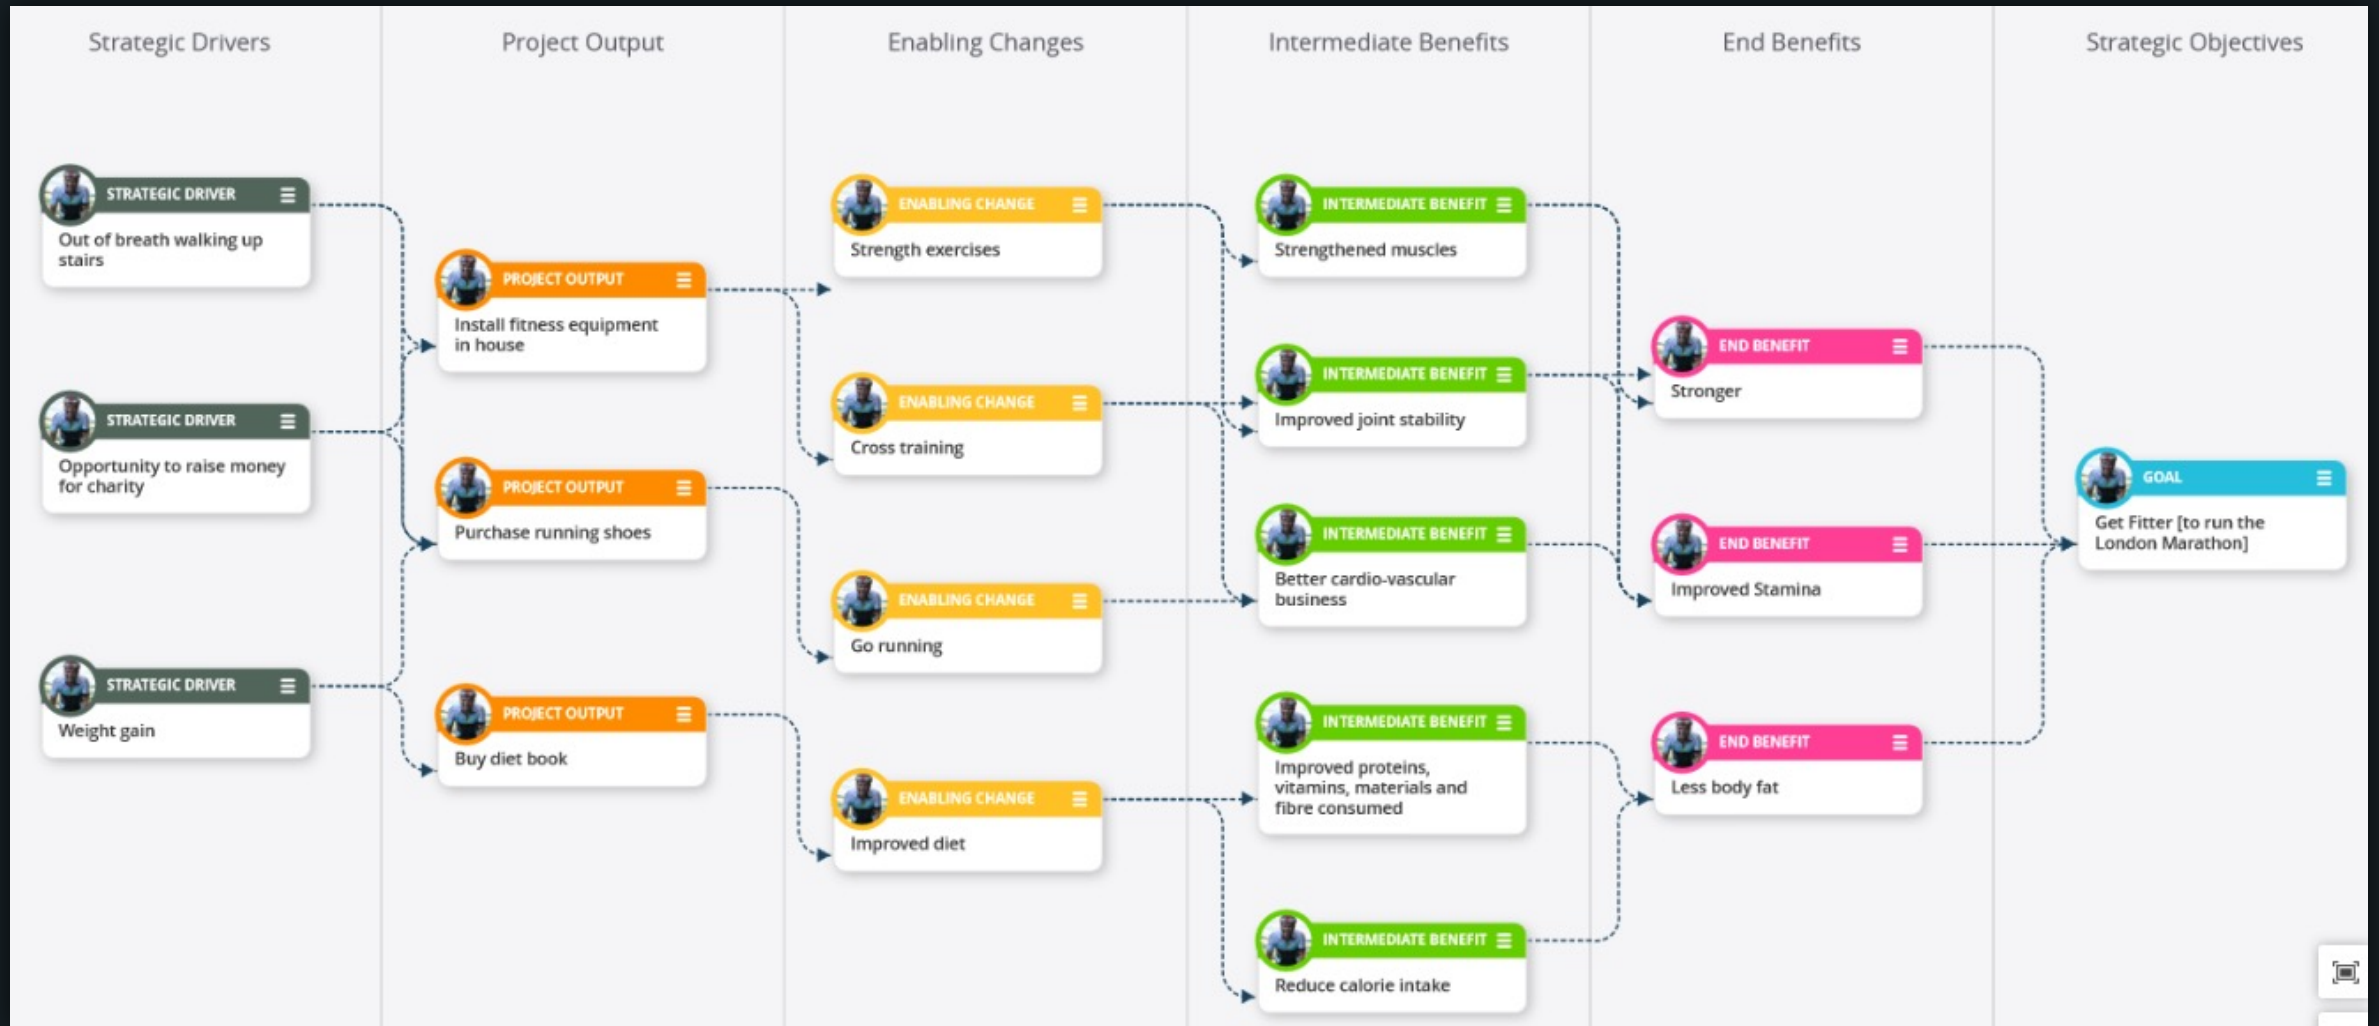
Strategic Drivers

STRATEGIC DRIVER
Out of breath walking up stairs

STRATEGIC DRIVER
Opportunity to raise money for charity

STRATEGIC DRIVER
Weight gain

Project Output

PROJECT OUTPUT
Install fitness equipment in house

PROJECT OUTPUT
Purchase running shoes

PROJECT OUTPUT
Buy diet book

Enabling Changes

ENABLING CHANGE
Strength exercises

ENABLING CHANGE
Cross training

ENABLING CHANGE
Go running

ENABLING CHANGE
Improved diet

Intermediate Benefits

INTERMEDIATE BENEFIT
Strengthened muscles

INTERMEDIATE BENEFIT
Improved joint stability

INTERMEDIATE BENEFIT
Better cardio-vascular business

INTERMEDIATE BENEFIT
Improved proteins, vitamins, materials and fibre consumed

INTERMEDIATE BENEFIT
Reduce calorie intake

End Benefits

END BENEFIT
Stronger

END BENEFIT
Improved Stamina

END BENEFIT
Less body fat

Strategic Objectives

GOAL
Get Fitter [to run the London Marathon]